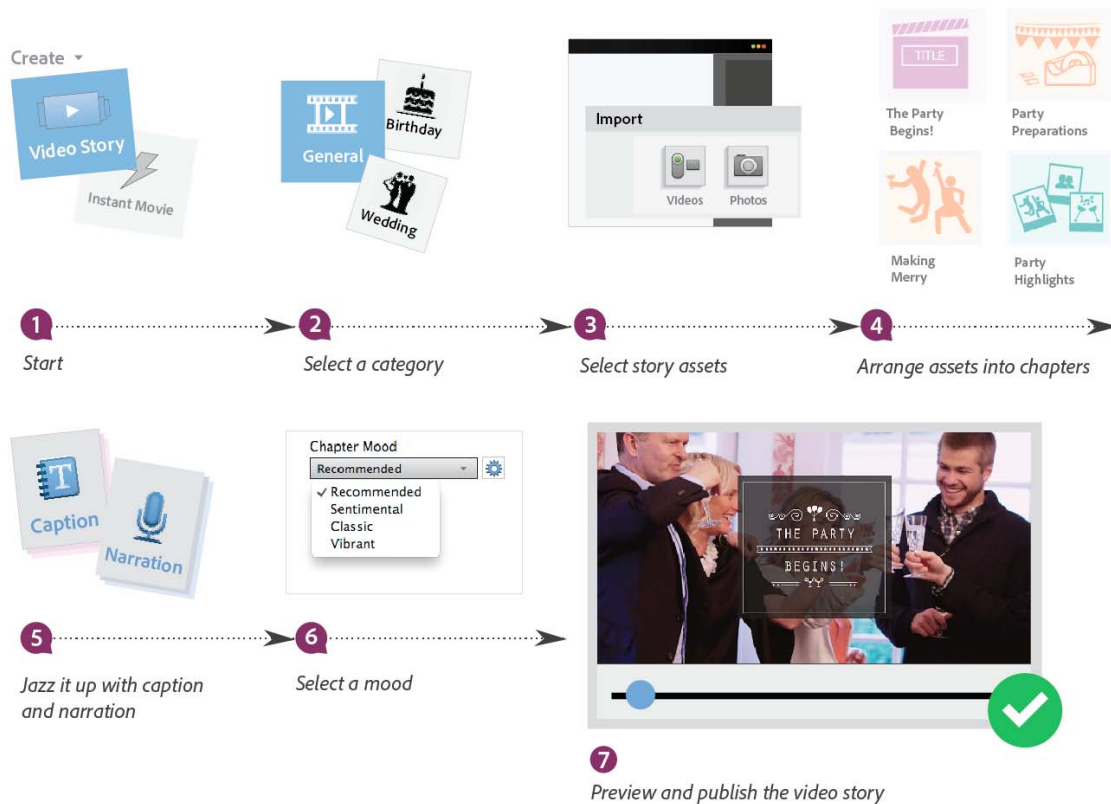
Create

Video Story

Instant Movie

General

Birthday

Wedding

Import

Videos

Photos

TITLE

The Party Begins!

Party Preparations

Making Merry

Party Highlights

1

Start

2

Select a category

3

Select story assets

4

Arrange assets into chapters

Caption

Narration

Chapter Mood

Recommended

✓ Recommended
Sentimental
Classic
Vibrant

THE PARTY BEGINS!

5

Jazz it up with caption and narration

6

Select a mood

7

Preview and publish the video story